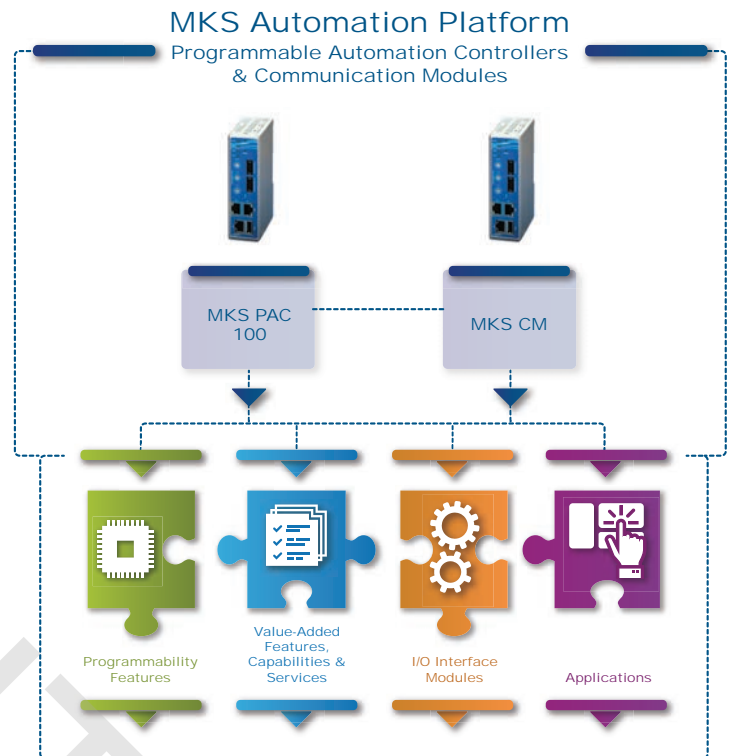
MKS Automation Platform
Programmable Automation Controllers & Communication Modules

MKS PAC 100

MKS CM

Programmability Features

Value-Added Features, Capabilities & Services

I/O Interface Modules

Applications